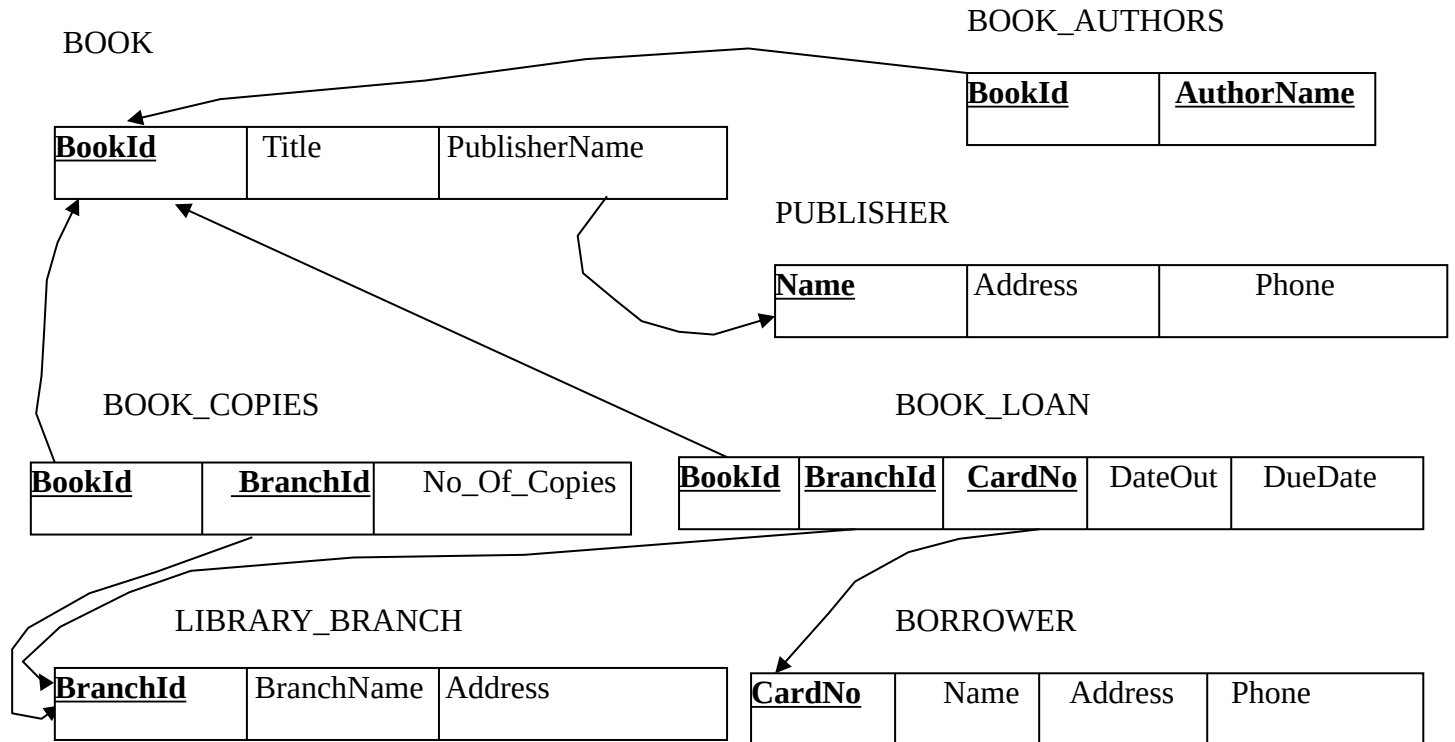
BOOK_AUTHORS

| BookId | AuthorName |
|---|---|
| | |

BOOK

| BookId | Title | PublisherName |
|---|---|---|
| | | |

PUBLISHER

| Name | Address | Phone |
|---|---|---|
| | | |

BOOK_COPIES

| BookId | BranchId | No_Of_Copies |
|---|---|---|
| | | |

BOOK_LOAN

| BookId | BranchId | CardNo | DateOut | DueDate |
|---|---|---|---|---|
| | | | | |

LIBRARY_BRANCH

| BranchId | BranchName | Address |
|---|---|---|
| | | |

BORROWER

| CardNo | Name | Address | Phone |
|---|---|---|---|
| | | | |